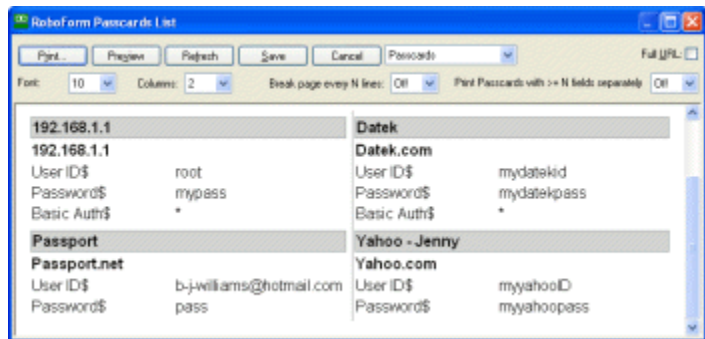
Roboform Passcards List

Print... Preview Refresh Save Cancel Passcards Full URL:

Font: 10 Columns: 2 Break page every N lines: Off Print Passcards with >= N fields separately Off

192.168.1.1
192.168.1.1
User ID$ root
Password$ mypass
Basic Auth$ *

Passport
Passport.net
User ID$ b-j-williams@hotmail.com
Password$ pass

Datek
Datek.com
User ID$ mydatekid
Password$ mydatekpass
Basic Auth$ *

Yahoo - Jenny
Yahoo.com
User ID$ myyahooID
Password$ myyahoopass